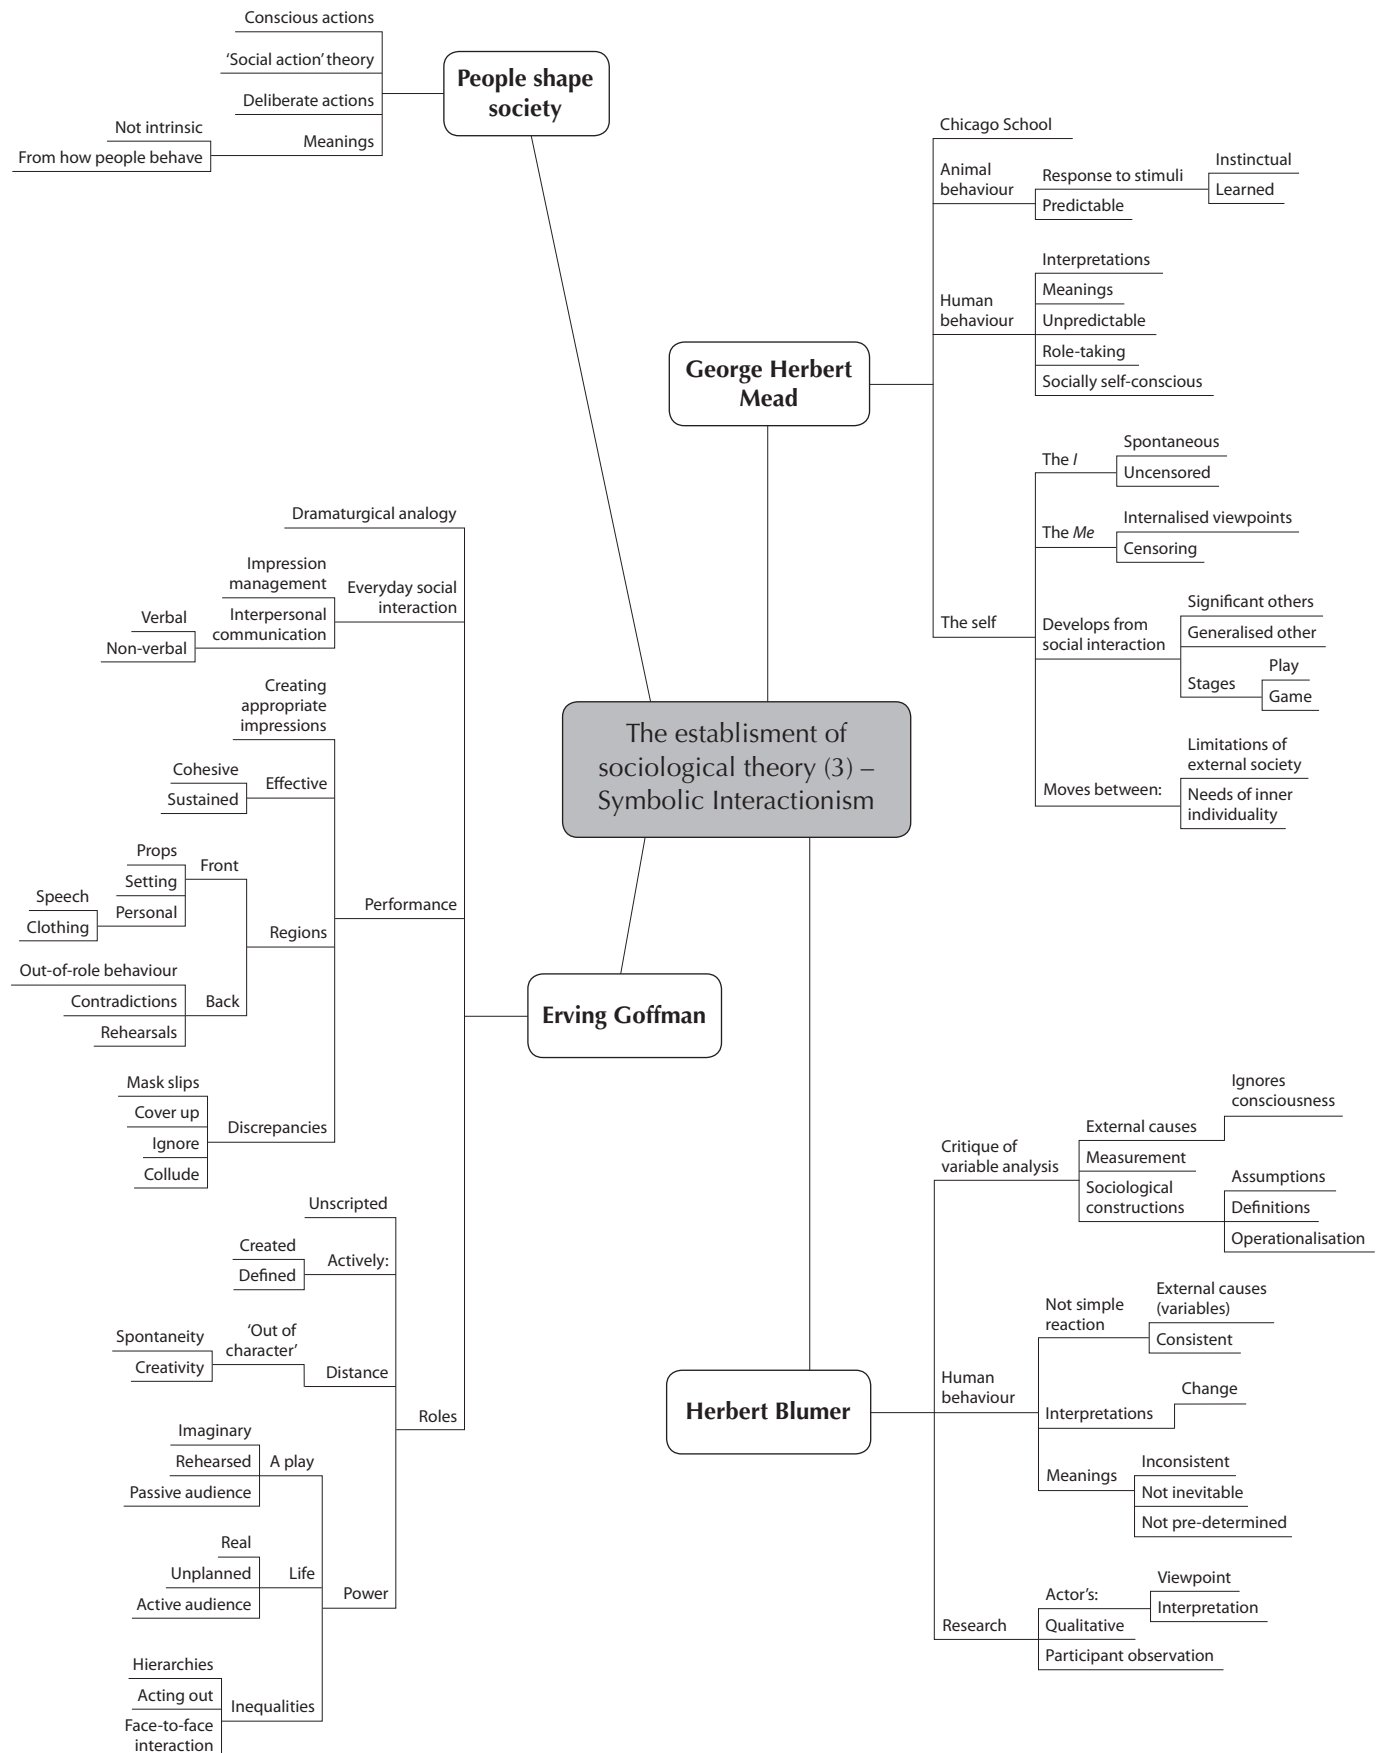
The establisment of sociological theory (3) – Symbolic Interactionism

People shape society
Conscious actions
'Social action' theory
Deliberate actions
Meanings
Not intrinsic
From how people behave

George Herbert Mead
Chicago School
Animal behaviour
Response to stimuli
Instinctual
Learned
Predictable
Human behaviour
Interpretations
Meanings
Unpredictable
Role-taking
Socially self-conscious
The self
The *I*
Spontaneous
Uncensored
The *Me*
Internalised viewpoints
Censoring
Develops from social interaction
Significant others
Generalised other
Stages
Play
Game
Moves between:
Limitations of external society
Needs of inner individuality

Erving Goffman
Dramaturgical analogy
Everyday social interaction
Impression management
Interpersonal communication
Verbal
Non-verbal
Performance
Creating appropriate impressions
Effective
Cohesive
Sustained
Regions
Front
Props
Setting
Personal
Speech
Clothing
Back
Out-of-role behaviour
Contradictions
Rehearsals
Discrepancies
Mask slips
Cover up
Ignore
Collude
Roles
Unscripted
Actively:
Created
Defined
Distance
'Out of character'
Spontaneity
Creativity
Power
A play
Imaginary
Rehearsed
Passive audience
Life
Real
Unplanned
Active audience
Inequalities
Hierarchies
Acting out
Face-to-face interaction

Herbert Blumer
Critique of variable analysis
External causes
Ignores consciousness
Measurement
Sociological constructions
Assumptions
Definitions
Operationalisation
Human behaviour
Not simple reaction
External causes (variables)
Consistent
Interpretations
Change
Meanings
Inconsistent
Not inevitable
Not pre-determined
Research
Actor's:
Viewpoint
Interpretation
Qualitative
Participant observation